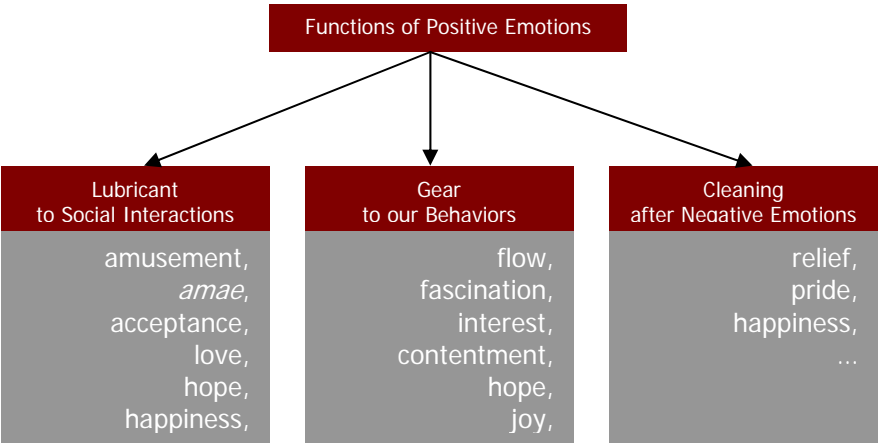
Functions of Positive Emotions

Lubricant to Social Interactions

amusement, *amae*, acceptance, love, hope, happiness,

Gear to our Behaviors

flow, fascination, interest, contentment, hope, joy,

Cleaning after Negative Emotions

relief, pride, happiness, ...